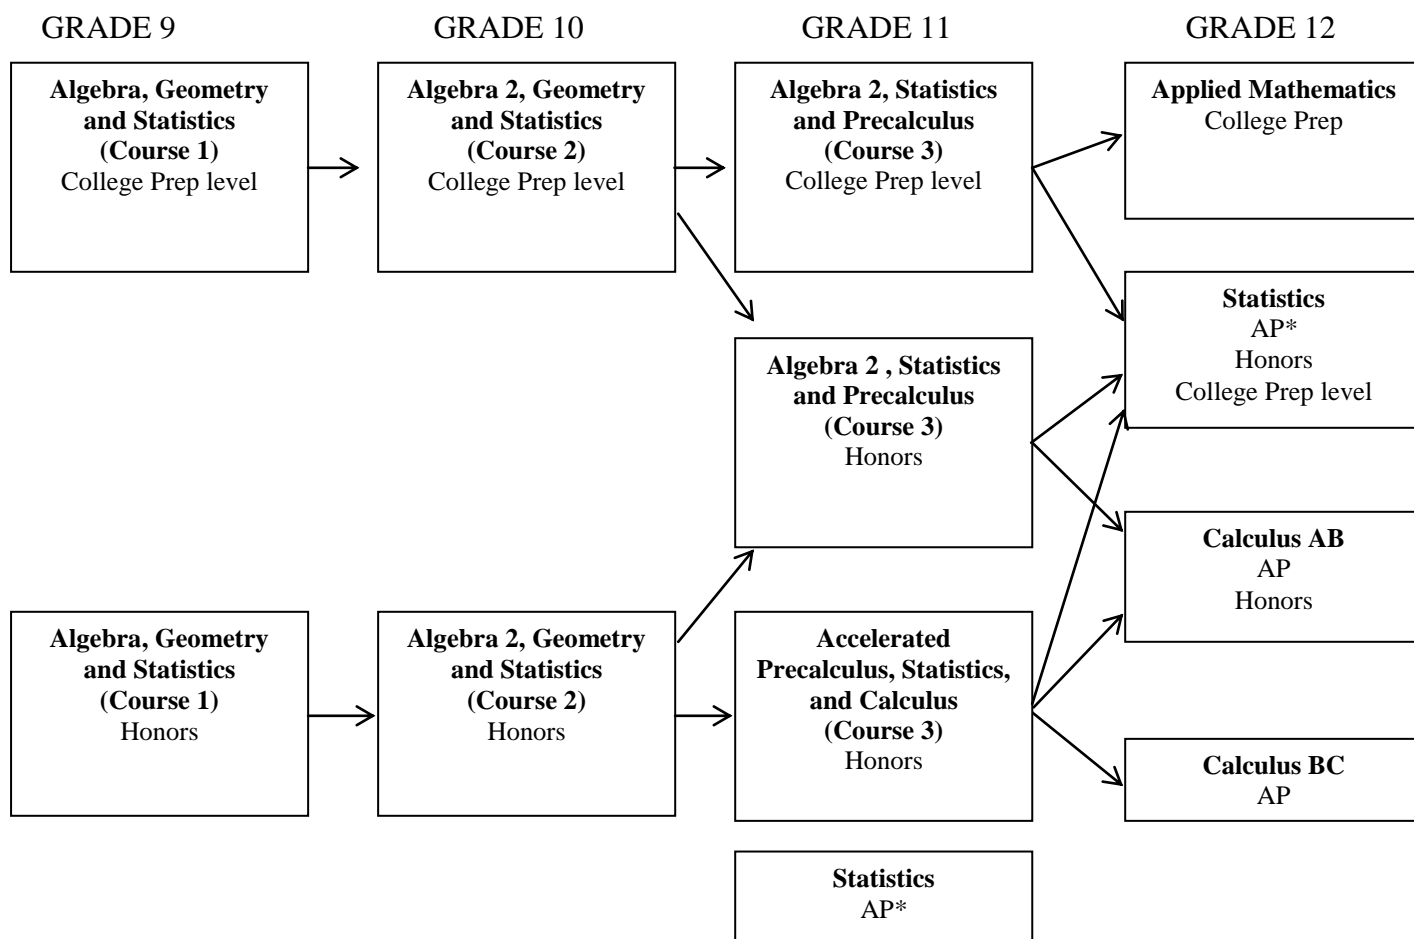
GRADE 9

GRADE 10

GRADE 11

GRADE 12

**Algebra, Geometry and Statistics (Course 1)**
College Prep level

**Algebra 2, Geometry and Statistics (Course 2)**
College Prep level

**Algebra 2, Statistics and Precalculus (Course 3)**
College Prep level

**Applied Mathematics**
College Prep

**Statistics**
AP*
Honors
College Prep level

**Algebra 2 , Statistics and Precalculus (Course 3)**
Honors

**Calculus AB**
AP
Honors

**Algebra, Geometry and Statistics (Course 1)**
Honors

**Algebra 2, Geometry and Statistics (Course 2)**
Honors

**Accelerated Precalculus, Statistics, and Calculus (Course 3)**
Honors

**Calculus BC**
AP

**Statistics**
AP*